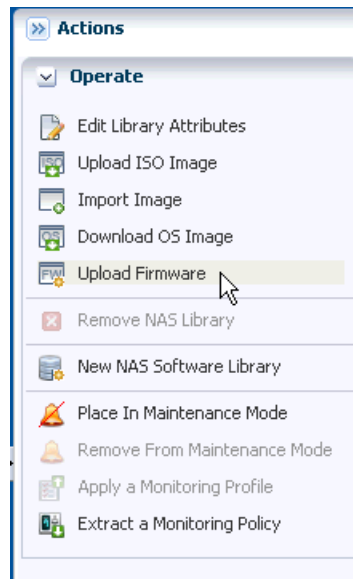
Actions

Operate

Edit Library Attributes

Upload ISO Image

Import Image

Download OS Image

Upload Firmware

Remove NAS Library

New NAS Software Library

Place In Maintenance Mode

Remove From Maintenance Mode

Apply a Monitoring Profile

Extract a Monitoring Policy